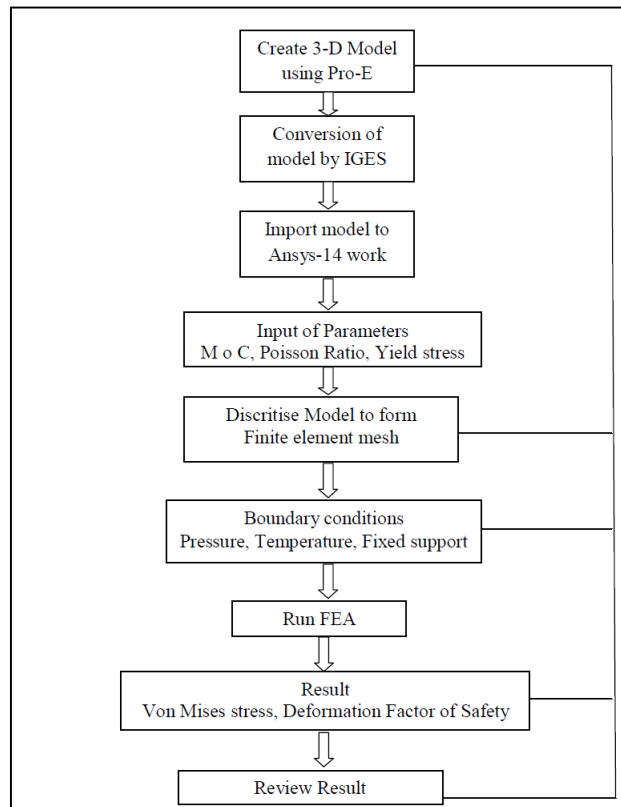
Create 3-D Model using Pro-E

Conversion of model by IGES

Import model to Ansys-14 work

Input of Parameters
M o C, Poisson Ratio, Yield stress

Discritise Model to form
Finite element mesh

Boundary conditions
Pressure, Temperature, Fixed support

Run FEA

Result
Von Mises stress, Deformation Factor of Safety

Review Result